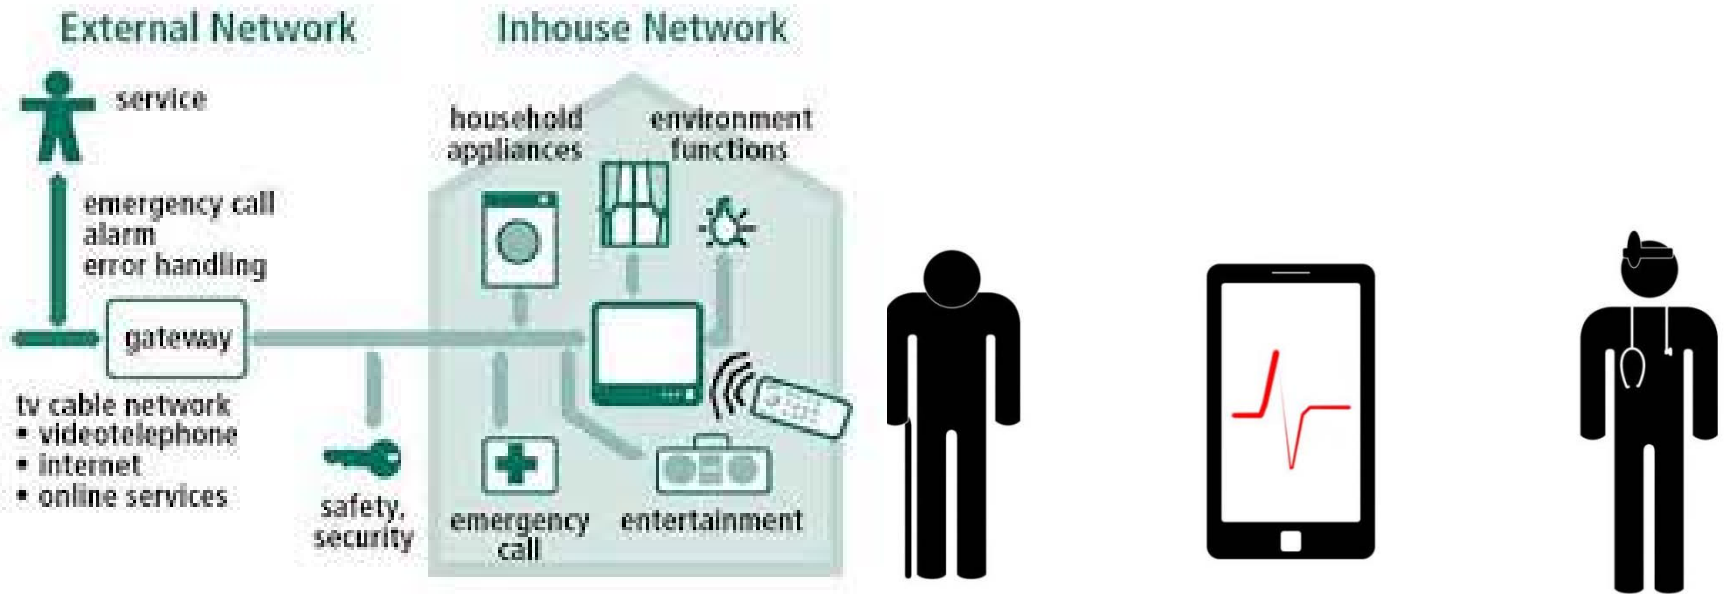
External Network

Inhouse Network

service

emergency call
alarm
error handling

gateway

tv cable network
• videotelephone
• internet
• online services

household appliances

environment functions

safety, security

emergency call

entertainment